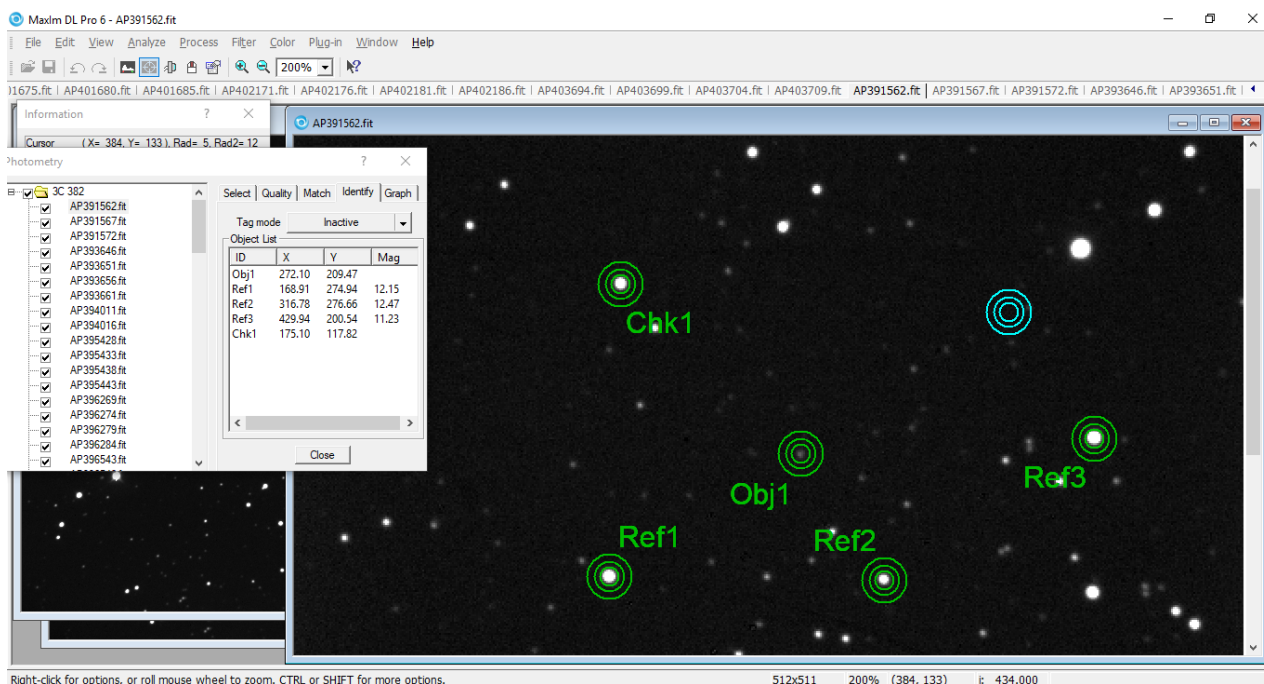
MaxIm DL Pro 6 - AP391562.fit

File Edit View Analyze Process Filter Color Plug-in Window Help

200%

01675.fit | AP401680.fit | AP401685.fit | AP402171.fit | AP402176.fit | AP402181.fit | AP402186.fit | AP403694.fit | AP403699.fit | AP403704.fit | AP403709.fit | AP391562.fit | AP391567.fit | AP391572.fit | AP393646.fit | AP393651.fit

Information ?

Cursor ( X= 384, Y= 133 ), Rad= 5, Rad2= 12

Photometry ?

3C 382
AP391562.fit
AP391567.fit
AP391572.fit
AP393646.fit
AP393651.fit
AP393656.fit
AP393661.fit
AP394011.fit
AP394016.fit
AP395428.fit
AP395433.fit
AP395438.fit
AP395443.fit
AP396269.fit
AP396274.fit
AP396279.fit
AP396284.fit
AP396543.fit

Select | Quality | Match | Identify | Graph

Tag mode Inactive

Object List

| ID | X | Y | Mag |
|---|---|---|---|
| Obj1 | 272.10 | 209.47 | |
| Ref1 | 168.91 | 274.94 | 12.15 |
| Ref2 | 316.78 | 276.66 | 12.47 |
| Ref3 | 429.94 | 200.54 | 11.23 |
| Chk1 | 175.10 | 117.82 | |

Close

AP391562.fit

Chk1
Obj1
Ref3
Ref1
Ref2

Right-click for options, or roll mouse wheel to zoom, CTRL or SHIFT for more options.   512x511   200%   (384, 133)   i: 434.000